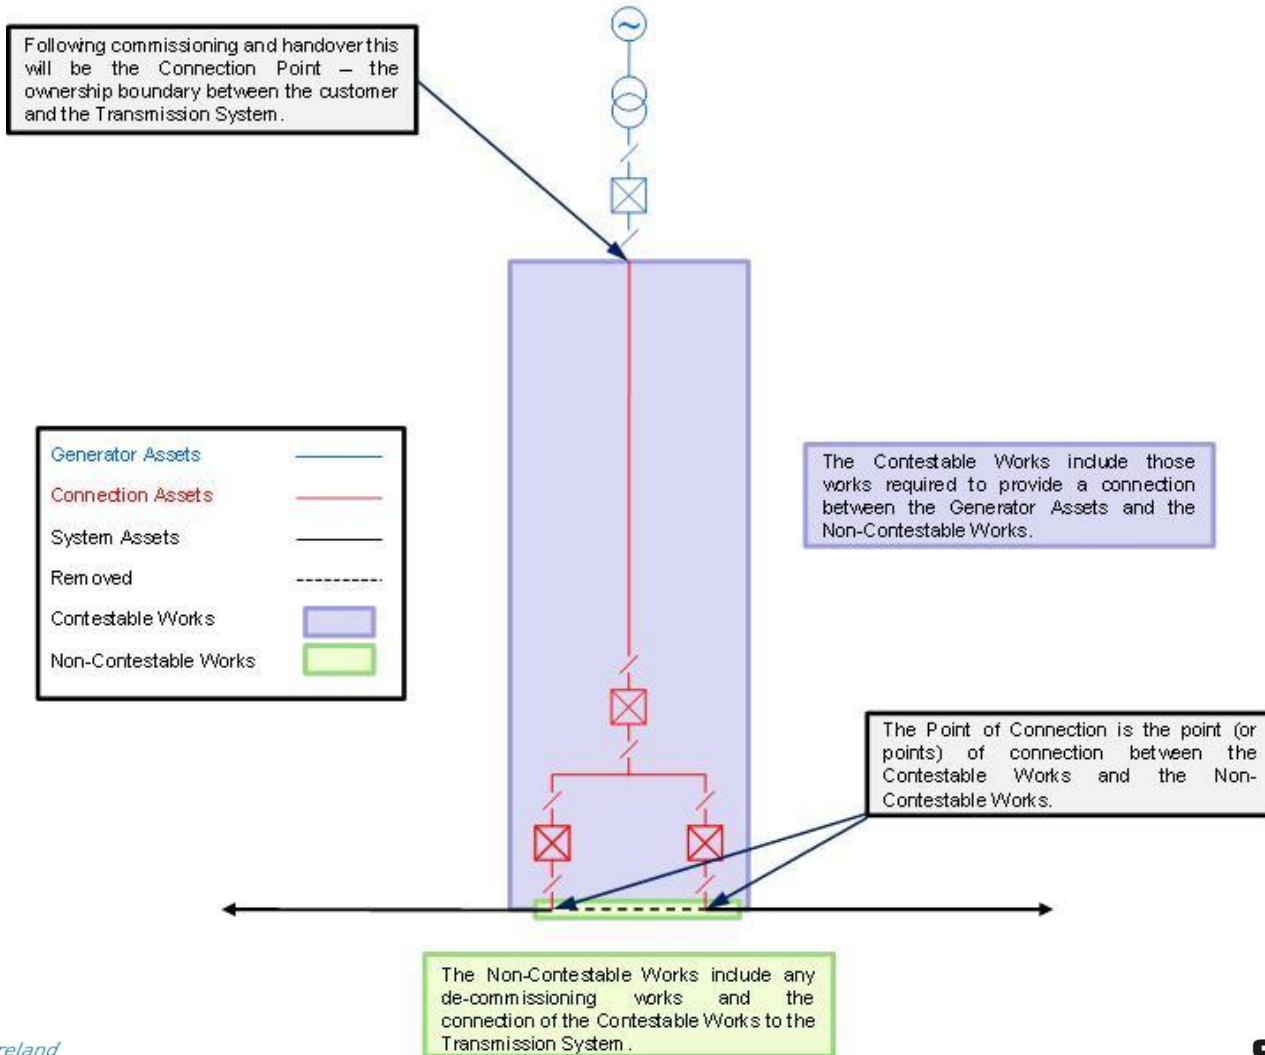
Following commissioning and handover this will be the Connection Point – the ownership boundary between the customer and the Transmission System.

Generator Assets
Connection Assets
System Assets
Removed
Contestable Works
Non-Contestable Works

The Contestable Works include those works required to provide a connection between the Generator Assets and the Non-Contestable Works.

The Point of Connection is the point (or points) of connection between the Contestable Works and the Non-Contestable Works.

The Non-Contestable Works include any de-commissioning works and the connection of the Contestable Works to the Transmission System.

reland